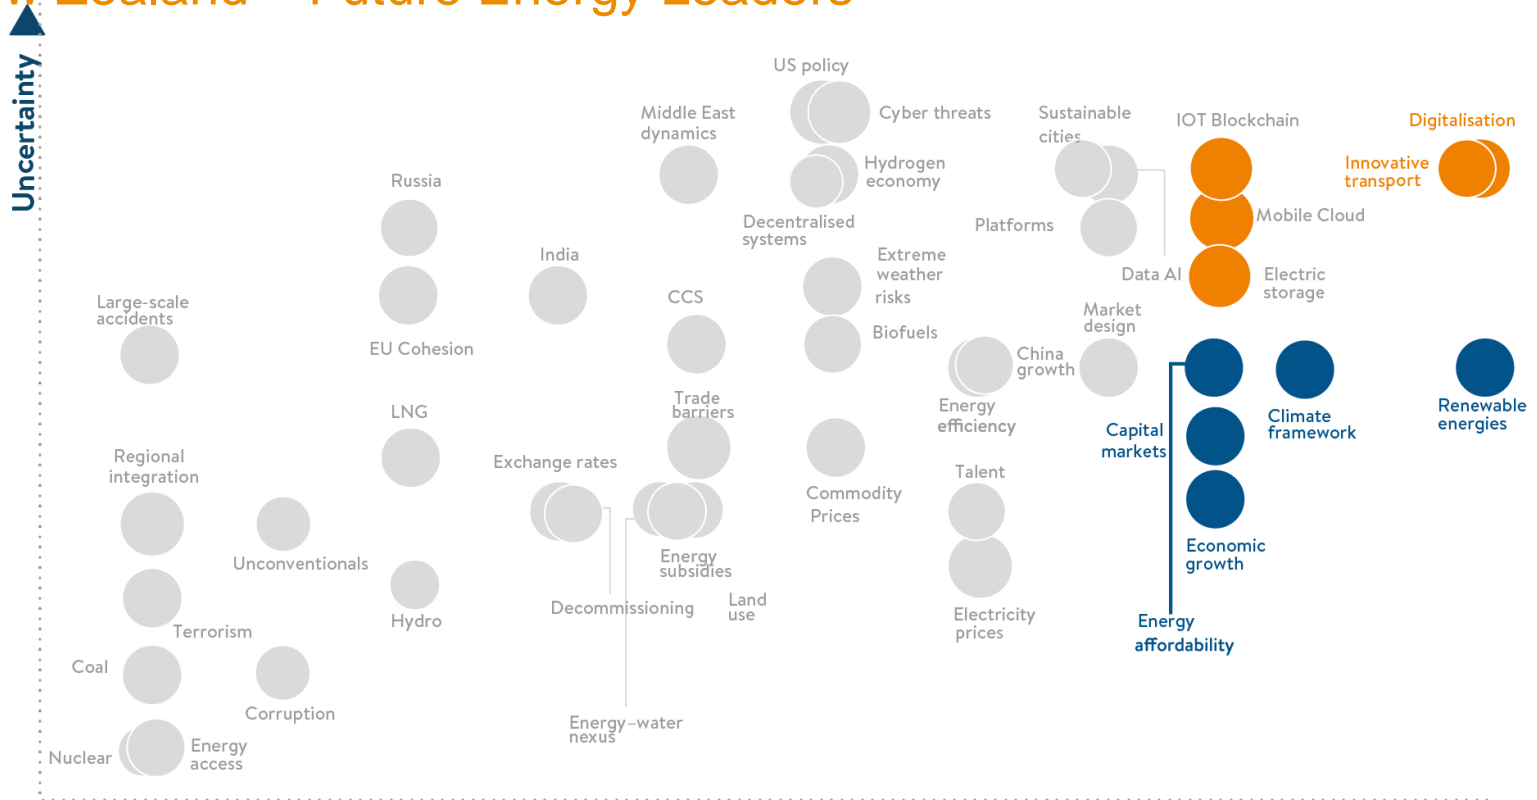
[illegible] Zealand – Future Energy Leaders

Uncertainty

US policy
Middle East dynamics
Cyber threats
Sustainable cities
IOT Blockchain
Digitalisation
Innovative transport
Hydrogen economy
Russia
Decentralised systems
Platforms
Mobile Cloud
India
Extreme weather risks
Data AI
Electric storage
Large-scale accidents
CCS
Market design
Biofuels
EU Cohesion
China growth
LNG
Trade barriers
Energy efficiency
Capital markets
Climate framework
Renewable energies
Regional integration
Exchange rates
Talent
Commodity Prices
Unconventionals
Energy subsidies
Economic growth
Decommissioning
Land use
Hydro
Electricity prices
Terrorism
Energy affordability
Coal
Corruption
Energy–water nexus
Nuclear
Energy access